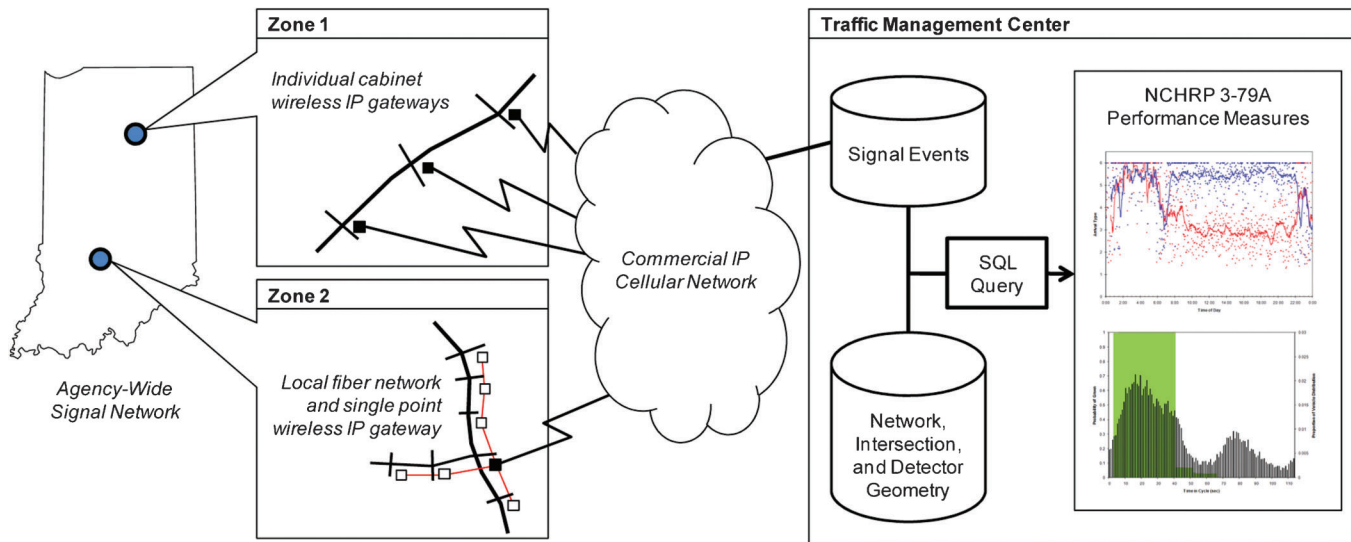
Zone 1

Individual cabinet wireless IP gateways

Zone 2

Local fiber network and single point wireless IP gateway

Agency-Wide Signal Network

Commercial IP Cellular Network

Traffic Management Center

Signal Events

SQL Query

Network, Intersection, and Detector Geometry

NCHRP 3-79A Performance Measures

Time of Day

Time in Cycle (sec)